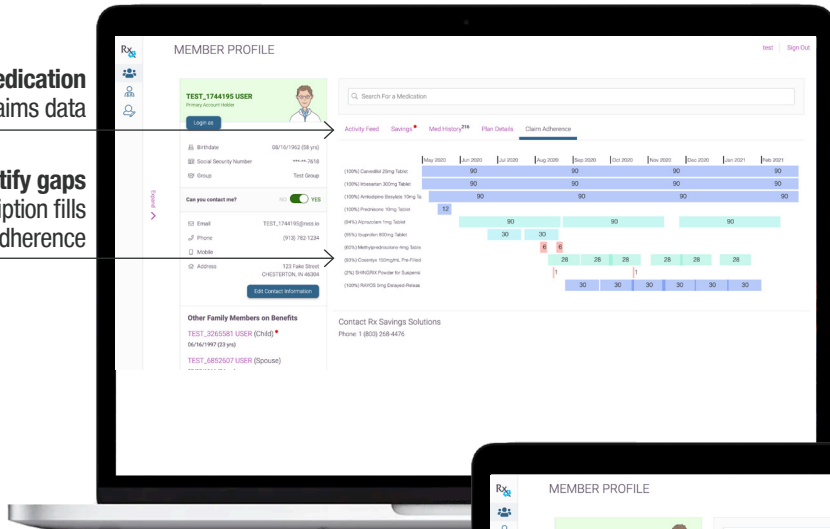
edication
aims data

tify gaps
iption fills
dherence

Rx

MEMBER PROFILE

test | Sign Out

TEST_1744195 USER
Primary Account Holder

Login as

Birthdate 08/16/1962 (58 yrs)
Social Security Number ***-**-7618
Group Test Group

Can you contact me? YES

Email TEST_1744195@rsss.in
Phone (913) 762 1234
Mobile
Address 123 Fake Street CHESTERTON, IN 46304

Edit Contact Information

Other Family Members on Benefits
TEST_3265581 USER (Child)
06/16/1997 (23 yrs)
TEST_6852607 USER (Spouse)

Expand

Search For a Medication

Activity Feed | Savings | Med History²¹⁶ | Plan Details | Claim Adherence

| | May 2020 | Jun 2020 | Jul 2020 | Aug 2020 | Sep 2020 | Oct 2020 | Nov 2020 | Dec 2020 | Jan 2021 | Feb 2021 |
|---|---|---|---|---|---|---|---|---|---|---|
| (100%) Carvedilol 25mg Tablet | 90 | | | | 90 | | | 90 | | 90 |
| (100%) Irbesartan 300mg Tablet | 90 | | | | 90 | | | 90 | | 90 |
| (100%) Amlodipine Besylate 10mg Ta | 90 | | | | 90 | | | 90 | | 90 |
| (100%) Prednisone 10mg Tablet | 12 | | | | | | | | | |
| (84%) Alprazolam 1mg Tablet | 90 | | | | 90 | | | 90 | | |
| (99%) Ibuprofen 800mg Tablet | 30 | 30 | | | | | | | | |
| (60%) Methylprednisolone 4mg Tablet | 6 | 6 | | | | | | | | |
| (93%) Cosentyx 150mg/mL Pre-Filled | 28 | 28 | 28 | 28 | 28 | 28 | | | | |
| (2%) SHINGRIX Powder for Suspensi | 1 | 1 | | | | | | | | |
| (100%) RAYOS 5mg Delayed Release | 30 | 30 | 30 | 30 | 30 | 30 | | | | |

Contact Rx Savings Solutions
Phone: 1 (800) 268-4476

Rx

MEMBER PROFILE